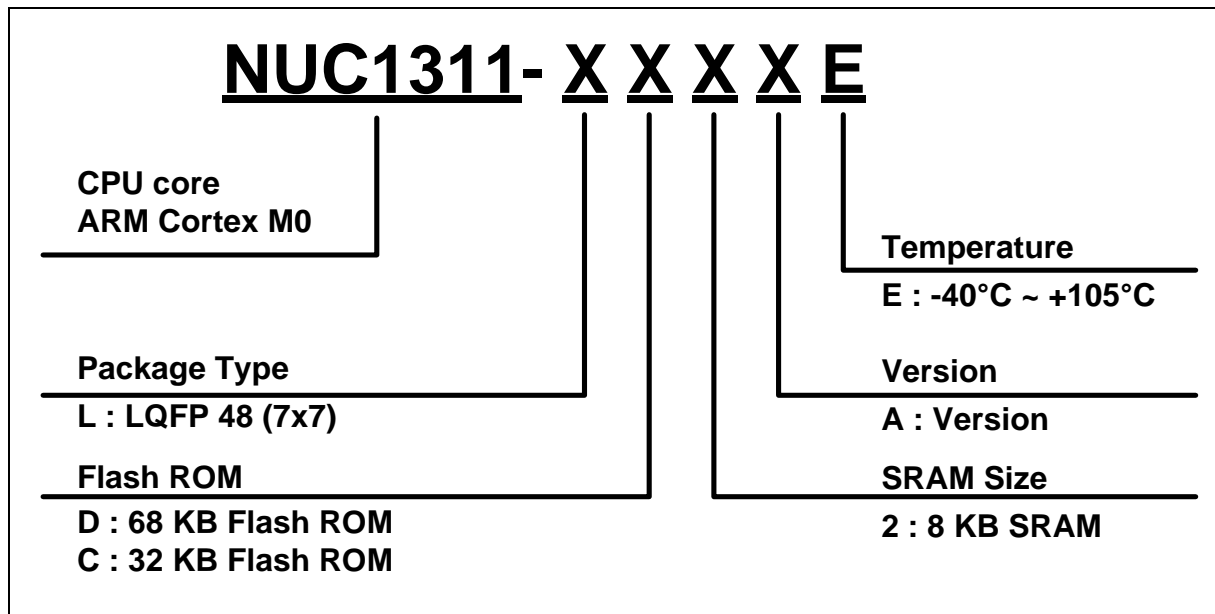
NUC1311- X X X X E

CPU core
ARM Cortex M0

Package Type
L : LQFP 48 (7x7)

Flash ROM
D : 68 KB Flash ROM
C : 32 KB Flash ROM

Temperature
E : -40°C ~ +105°C

Version
A : Version

SRAM Size
2 : 8 KB SRAM